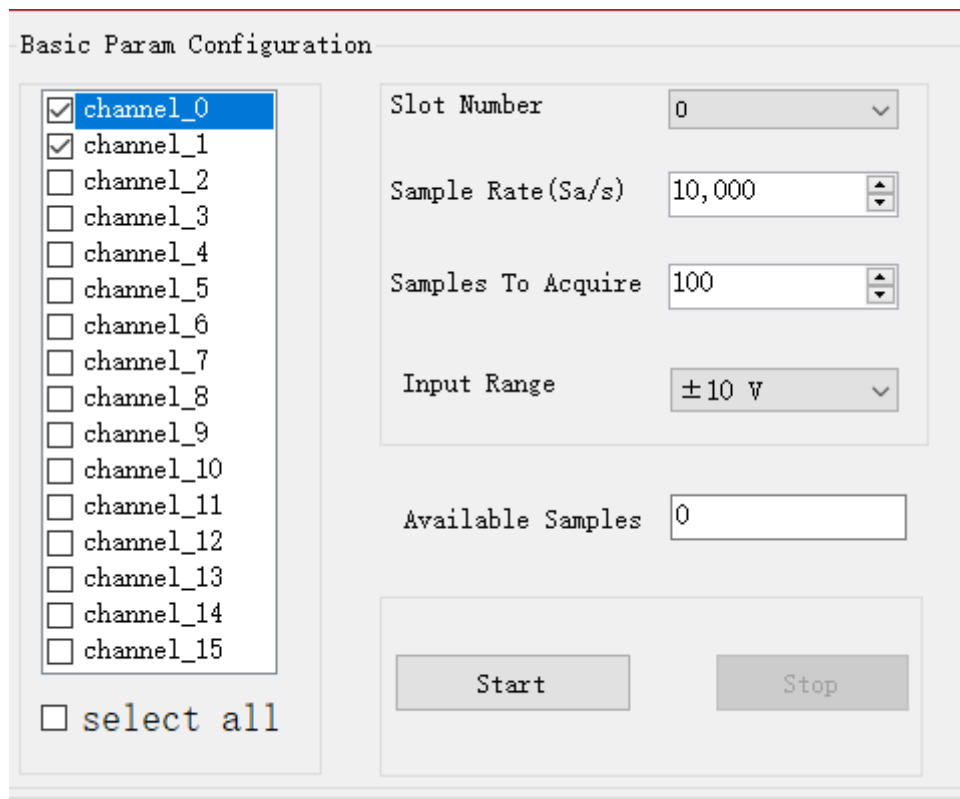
Basic Param Configuration

channel_0
channel_1
channel_2
channel_3
channel_4
channel_5
channel_6
channel_7
channel_8
channel_9
channel_10
channel_11
channel_12
channel_13
channel_14
channel_15

select all

Slot Number
0

Sample Rate(Sa/s)
10,000

Samples To Acquire
100

Input Range
±10 V

Available Samples
0

Start
Stop